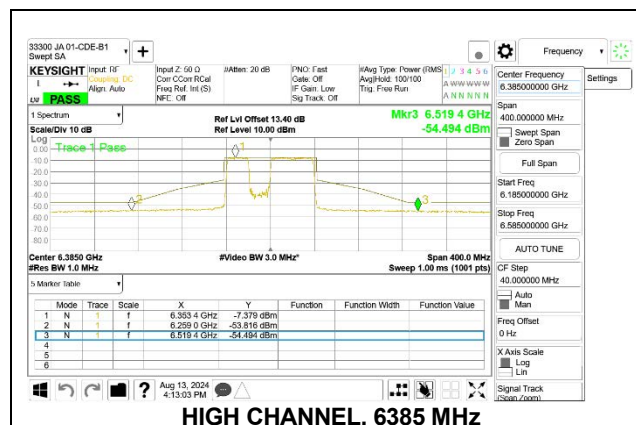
33300 JA 01-CDE-B1
Swept SA

KEYSIGHT Input: RF Coupling: DC Align: Auto
LXI PASS
Input Z: 50 Ω Corr CCorr RCal Freq Ref: Int (S) NFC: Off
#Atten: 20 dB
PNO: Fast Gate: Off IF Gain: Low Sig Track: Off
#Avg Type: Power (RMS) Avg|Hold: 100/100 Trig: Free Run
1 2 3 4 5 6
A WWWWW
A N N N N N

Frequency
Settings

1 Spectrum
Scale/Div 10 dB
Ref Lvl Offset 13.40 dB
Ref Level 10.00 dBm
Mkr3 6.519 4 GHz
-54.494 dBm
Log
0.00
-10.0
-20.0
-30.0
-40.0
-50.0
-60.0
-70.0
-80.0
Trace 1 Pass
Center 6.3850 GHz
#Res BW 1.0 MHz
#Video BW 3.0 MHz*
Span 400.0 MHz
Sweep 1.00 ms (1001 pts)

Center Frequency
6.385000000 GHz
Span
400.000000 MHz
Swept Span
Zero Span
Full Span
Start Freq
6.185000000 GHz
Stop Freq
6.585000000 GHz
AUTO TUNE
CF Step
40.000000 MHz
Auto
Man
Freq Offset
0 Hz
X Axis Scale
Log
Lin
Signal Track
(Span Zoom)

5 Marker Table

| | Mode | Trace | Scale | X | Y | Function | Function Width | Function Value |
|---|---|---|---|---|---|---|---|---|
| 1 | N | 1 | f | 6.353 4 GHz | -7.379 dBm | | | |
| 2 | N | 1 | f | 6.259 0 GHz | -53.816 dBm | | | |
| 3 | N | 1 | f | 6.519 4 GHz | -54.494 dBm | | | |
| 4 | | | | | | | | |
| 5 | | | | | | | | |
| 6 | | | | | | | | |

Aug 13, 2024
4:13:03 PM

HIGH CHANNEL, 6385 MHz